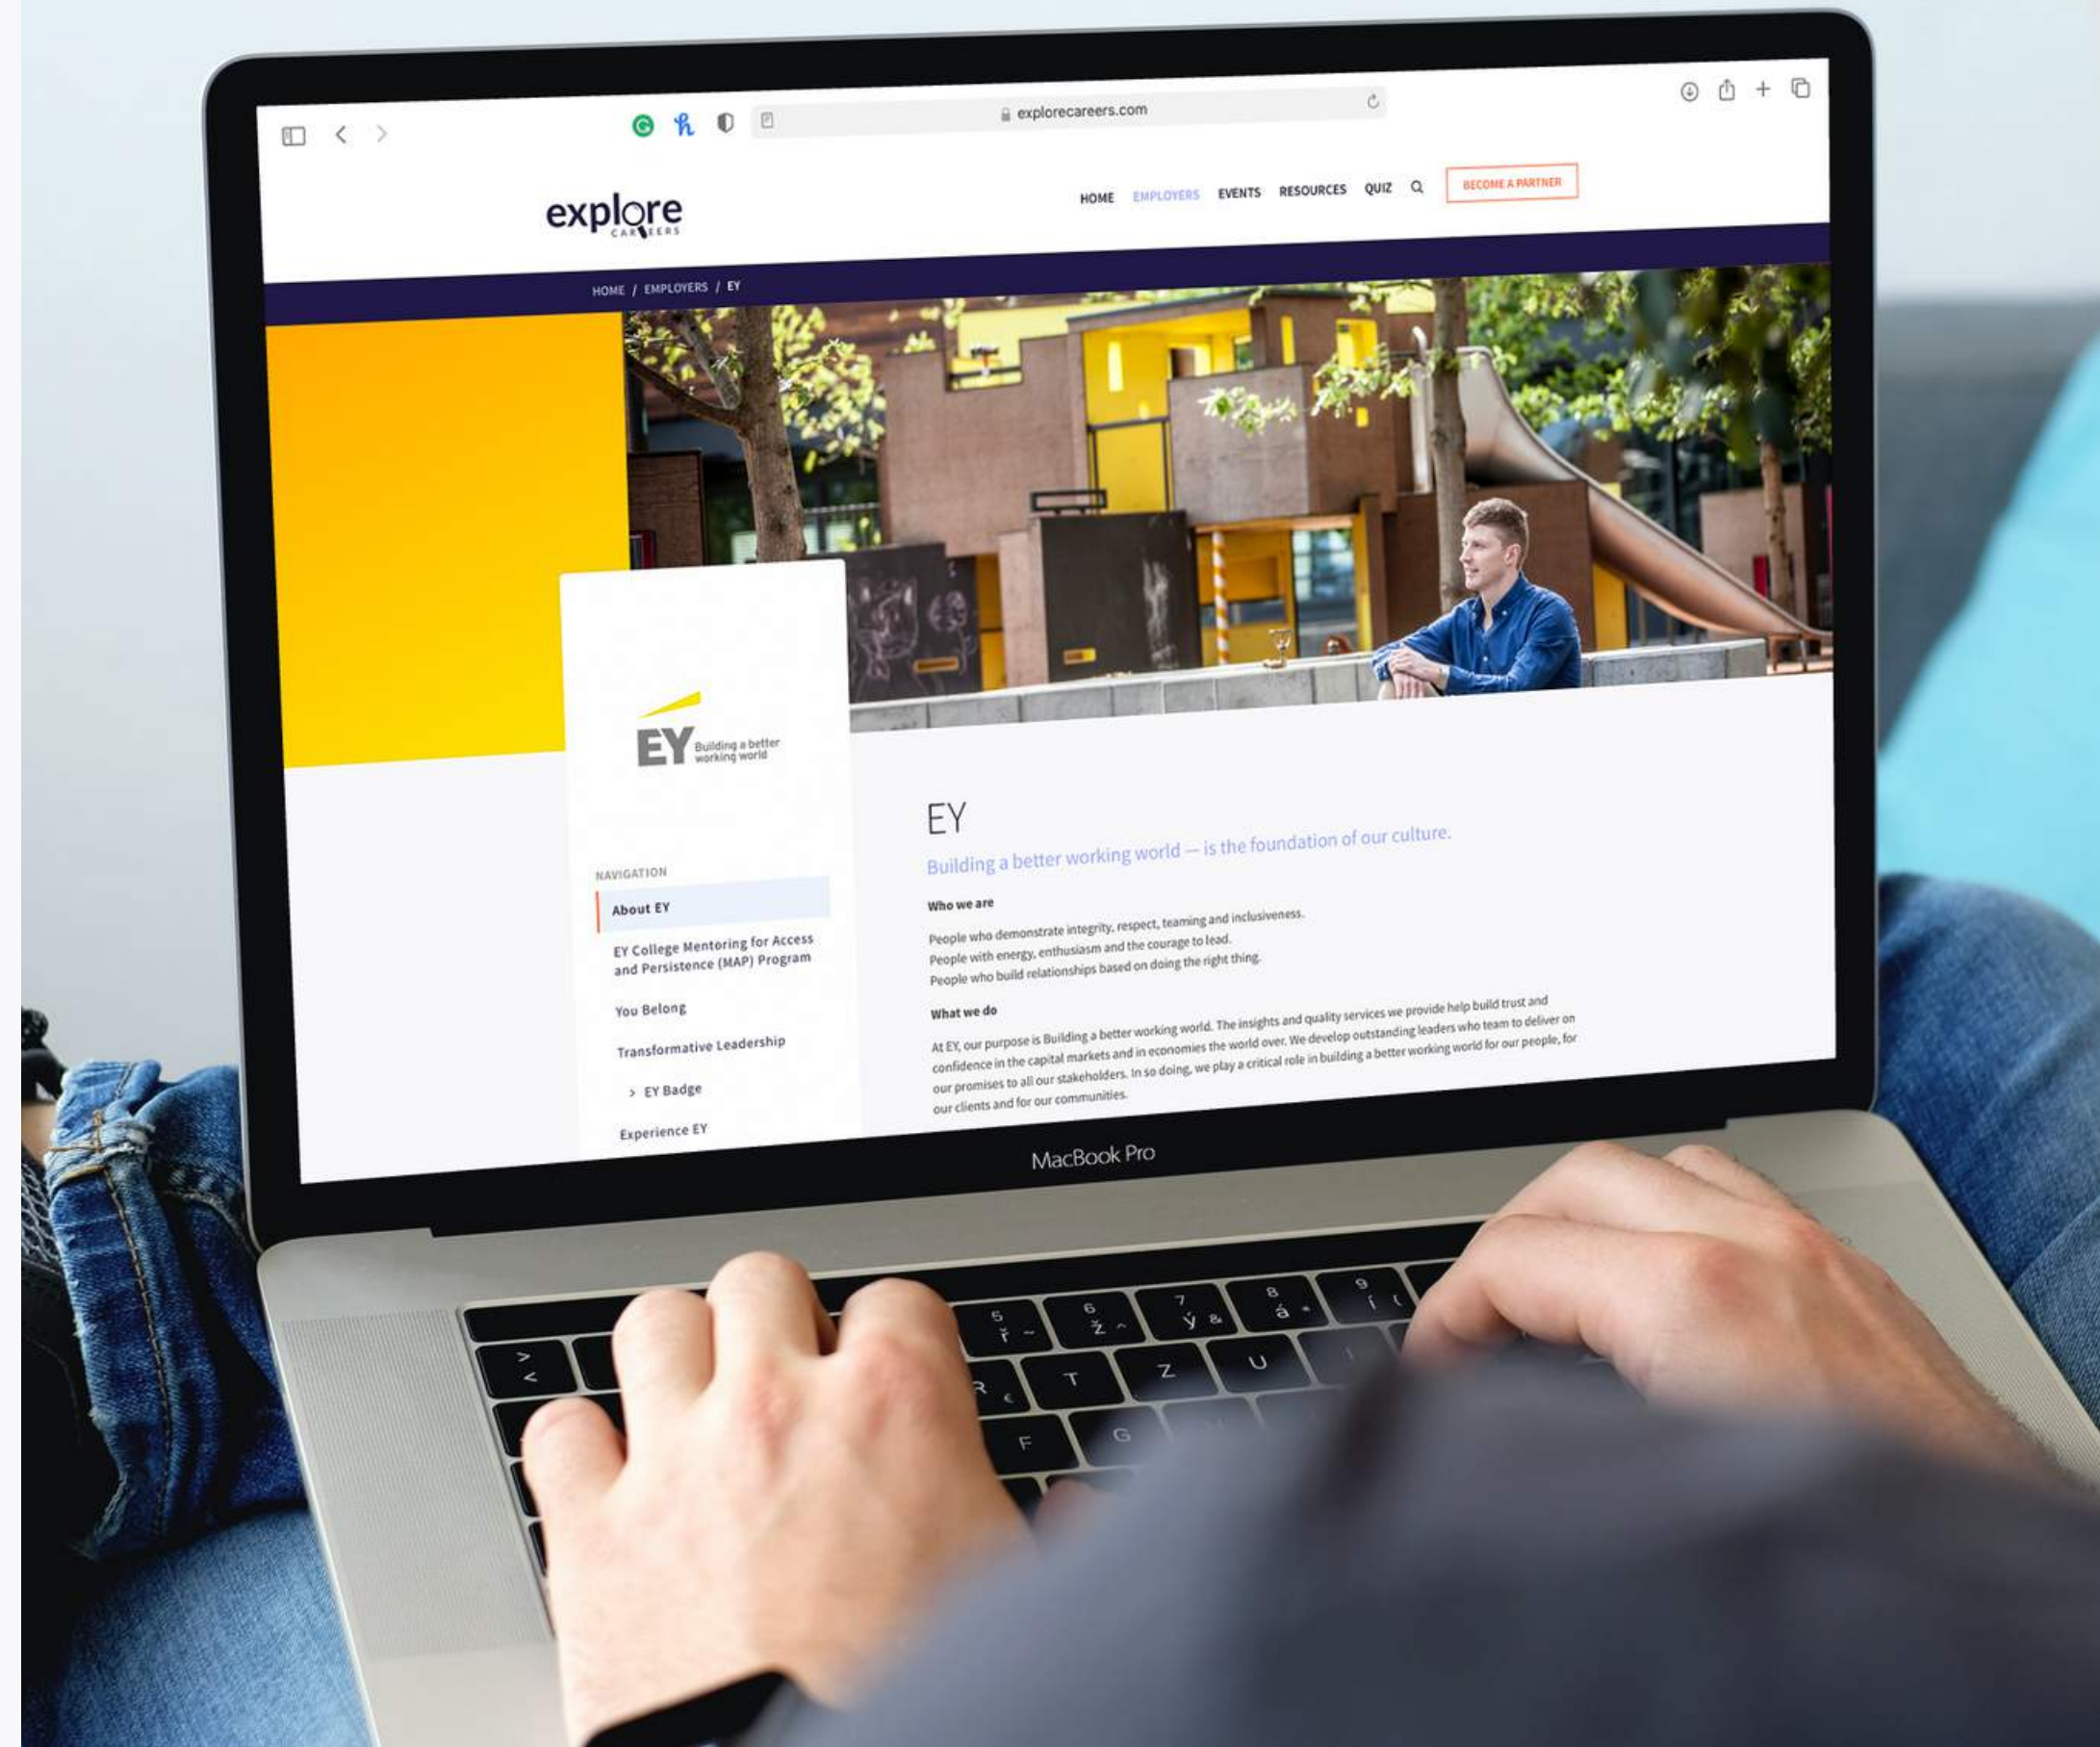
explorecareers.com

explore CAREERS

HOME EMPLOYERS EVENTS RESOURCES QUIZ BECOME A PARTNER

HOME / EMPLOYERS / EY

EY Building a better working world

NAVIGATION

About EY

EY College Mentoring for Access and Persistence (MAP) Program

You Belong

Transformative Leadership

› EY Badge

Experience EY

EY

Building a better working world — is the foundation of our culture.

Who we are

People who demonstrate integrity, respect, teaming and inclusiveness.
People with energy, enthusiasm and the courage to lead.
People who build relationships based on doing the right thing.

What we do

At EY, our purpose is Building a better working world. The insights and quality services we provide help build trust and confidence in the capital markets and in economies the world over. We develop outstanding leaders who team to deliver on our promises to all our stakeholders. In so doing, we play a critical role in building a better working world for our people, for our clients and for our communities.

MacBook Pro